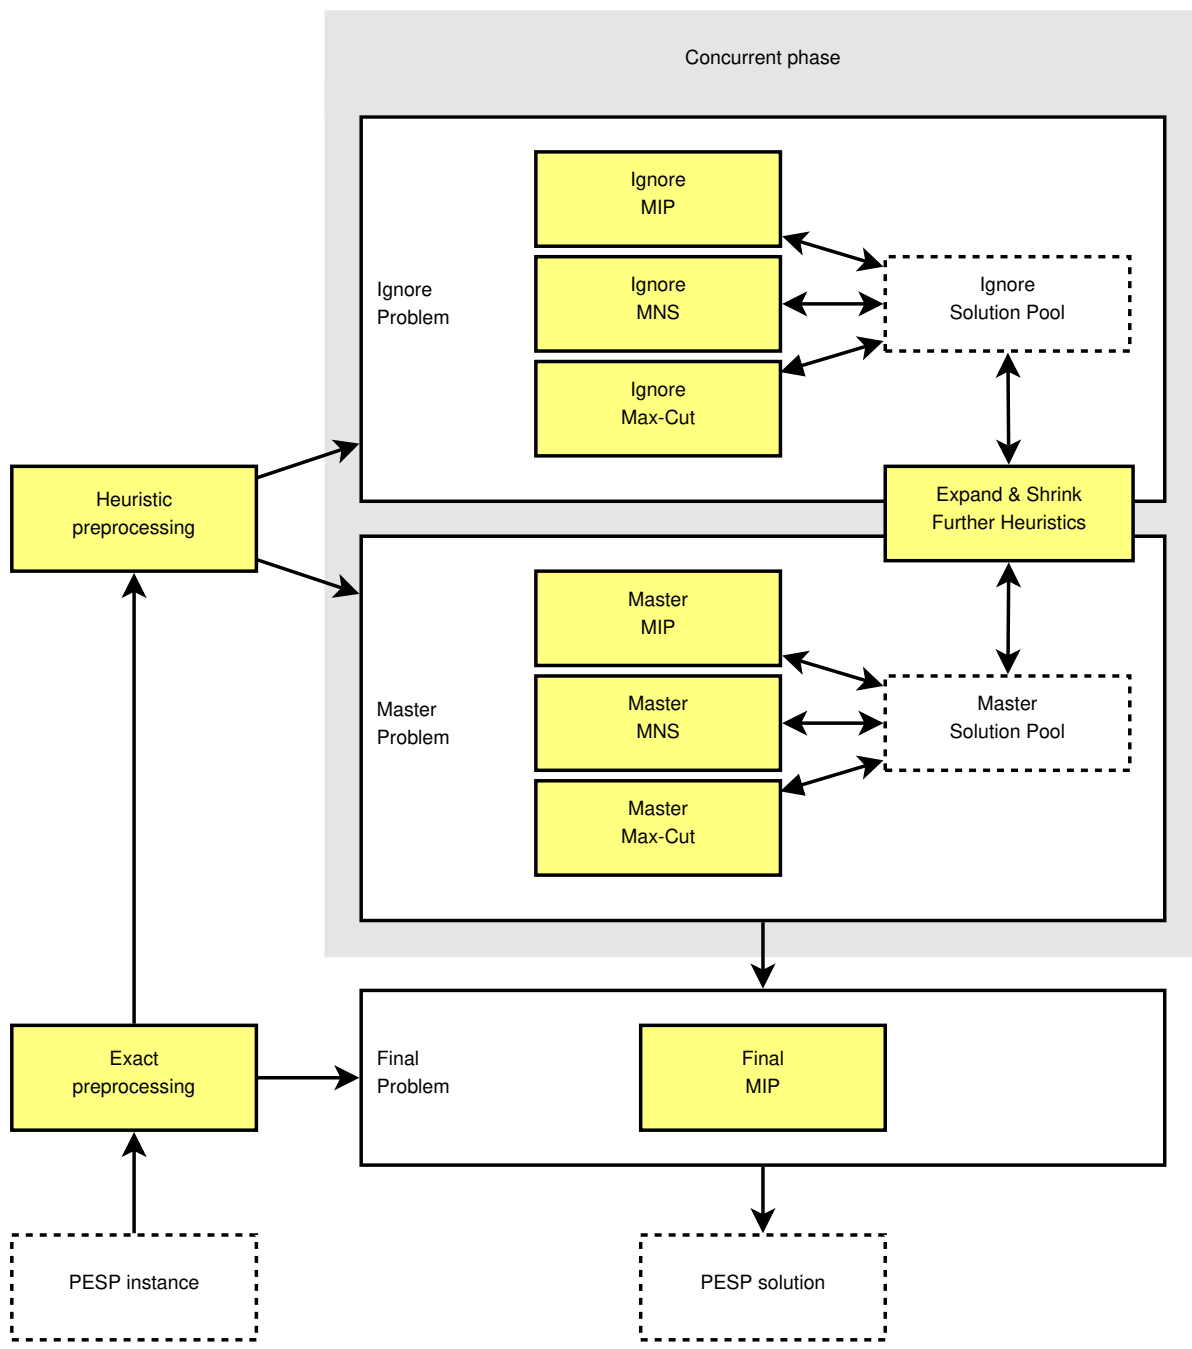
Concurrent phase

Ignore Problem

Ignore MIP

Ignore MNS

Ignore Max-Cut

Ignore Solution Pool

Heuristic preprocessing

Expand & Shrink Further Heuristics

Master Problem

Master MIP

Master MNS

Master Max-Cut

Master Solution Pool

Exact preprocessing

Final Problem

Final MIP

PESP instance

PESP solution